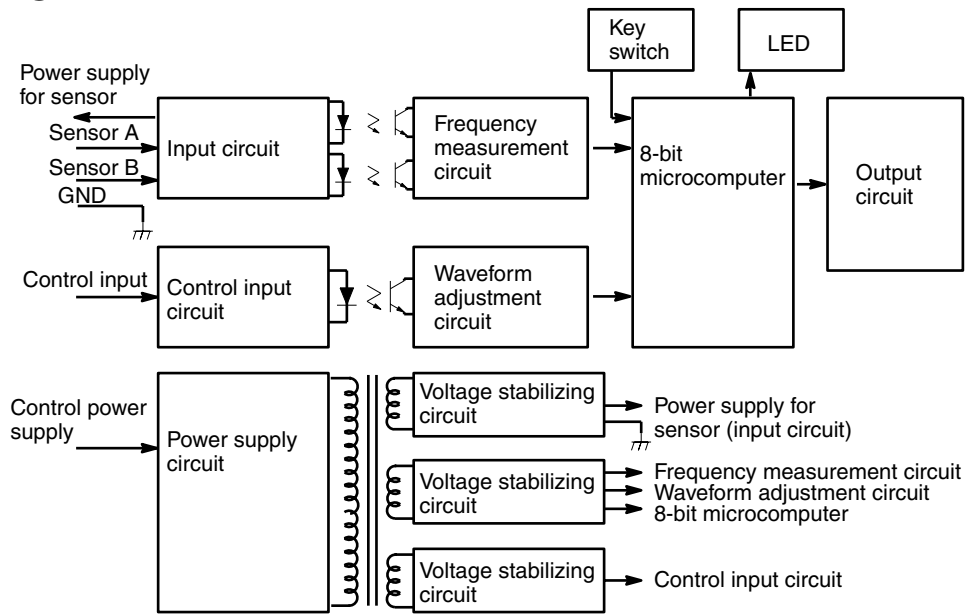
Key switch

LED

Power supply for sensor

Sensor A

Sensor B

GND

Input circuit

Frequency measurement circuit

8-bit microcomputer

Output circuit

Control input

Control input circuit

Waveform adjustment circuit

Control power supply

Power supply circuit

Voltage stabilizing circuit

Power supply for sensor (input circuit)

Voltage stabilizing circuit

Frequency measurement circuit
Waveform adjustment circuit
8-bit microcomputer

Voltage stabilizing circuit

Control input circuit